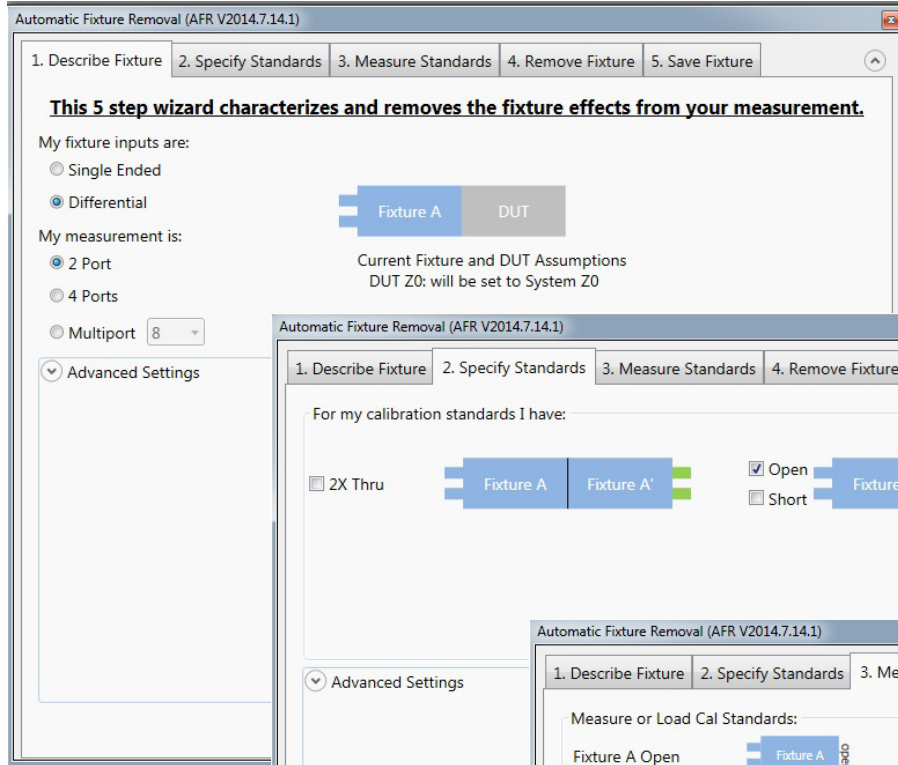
Automatic Fixture Removal (AFR V2014.7.14.1)

1. Describe Fixture | 2. Specify Standards | 3. Measure Standards | 4. Remove Fixture | 5. Save Fixture

This 5 step wizard characterizes and removes the fixture effects from your measurement.

My fixture inputs are:
Single Ended
Differential

Fixture A DUT

My measurement is:
2 Port
4 Ports
Multiport 8

Current Fixture and DUT Assumptions
DUT Z0: will be set to System Z0

Advanced Settings

Automatic Fixture Removal (AFR V2014.7.14.1)

1. Describe Fixture | 2. Specify Standards | 3. Measure Standards | 4. Remove Fixture

For my calibration standards I have:

2X Thru

Fixture A Fixture A'

Open
Short

Fixture

Advanced Settings

Automatic Fixture Removal (AFR V2014.7.14.1)

1. Describe Fixture | 2. Specify Standards | 3. Me

Measure or Load Cal Standards:

Fixture A Open

Fixture A

Open